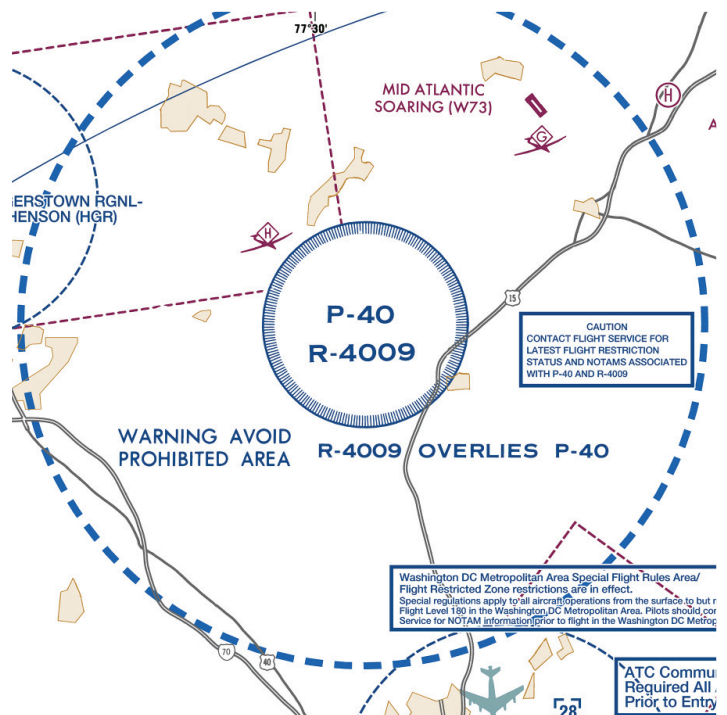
77°30'

MID ATLANTIC SOARING (W73)

H

G

ERSTOWN RGNL-HENSON (HGR)

H

P-40
R-4009

15

CAUTION
CONTACT FLIGHT SERVICE FOR LATEST FLIGHT RESTRICTION STATUS AND NOTAMS ASSOCIATED WITH P-40 AND R-4009

WARNING AVOID PROHIBITED AREA

R-4009 OVERLIES P-40

Washington DC Metropolitan Area Special Flight Rules Area/ Flight Restricted Zone restrictions are in effect.
Special regulations apply to all aircraft operations from the surface to but n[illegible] Flight Level 180 in the Washington DC Metropolitan Area. Pilots should con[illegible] Service for NOTAM information prior to flight in the Washington DC Metro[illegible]

70

40

28

ATC Commu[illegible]
Required All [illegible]
Prior to Entr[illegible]